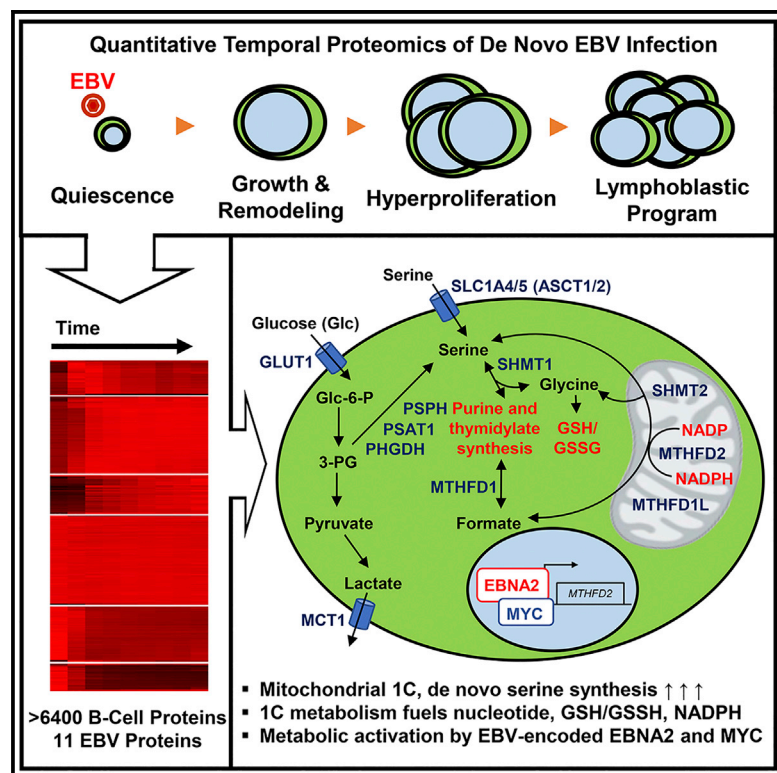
Quantitative Temporal Proteomics of De Novo EBV Infection

EBV

Quiescence

Growth & Remodeling

Hyperproliferation

Lymphoblastic Program

Time

>6400 B-Cell Proteins
11 EBV Proteins

Serine
SLC1A4/5 (ASCT1/2)

Glucose (Glc)
GLUT1

Serine
SHMT1
Glycine
SHMT2

Glc-6-P
PSPH
PSAT1
PHGDH
Purine and thymidylate synthesis
GSH/ GSSG

3-PG
NADP
MTHFD2
NADPH
MTHFD1
MTHFD1L

Pyruvate
Formate

Lactate
MCT1

EBNA2
MYC
MTHFD2

▪ Mitochondrial 1C, de novo serine synthesis ↑↑↑
▪ 1C metabolism fuels nucleotide, GSH/GSSH, NADPH
▪ Metabolic activation by EBV-encoded EBNA2 and MYC